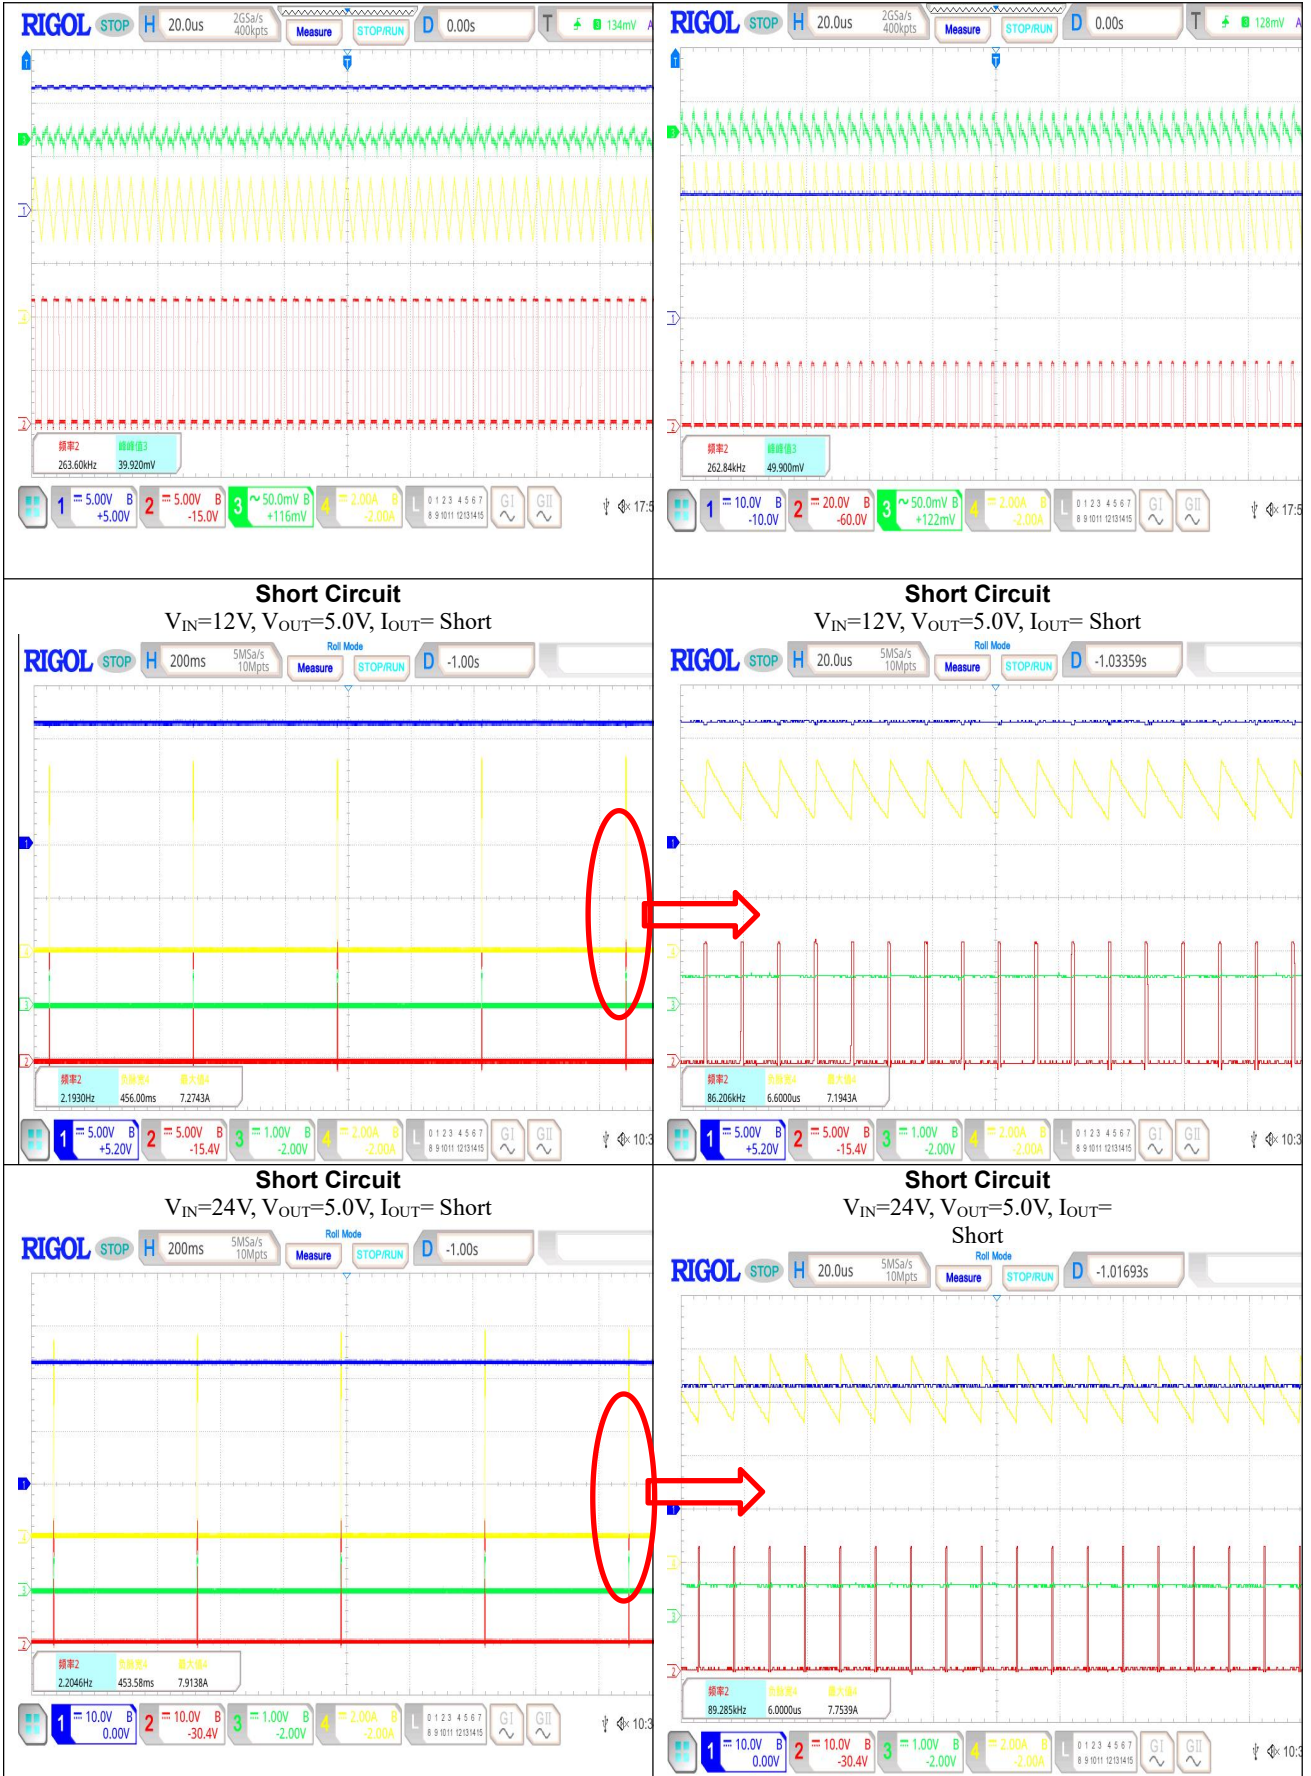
RIGOL STOP H 20.0us 2GSa/s 400kpts Measure STOP/RUN D 0.00s T 134mV

频率2 263.60kHz 峰峰值3 39.920mV

1 5.00V B +5.00V 2 5.00V B -15.0V 3 50.0mV B +116mV 4 2.00A B -2.00A

RIGOL STOP H 20.0us 2GSa/s 400kpts Measure STOP/RUN D 0.00s T 128mV

频率2 262.84kHz 峰峰值3 49.900mV

1 10.0V B -10.0V 2 20.0V B -60.0V 3 50.0mV B +122mV 4 2.00A B -2.00A

Short Circuit
$V_{IN}$=12V, $V_{OUT}$=5.0V, $I_{OUT}$= Short

RIGOL STOP H 200ms 5MSa/s 10Mpts Roll Mode Measure STOP/RUN D -1.00s

频率2 2.1930Hz 456.00ms 7.2743A

1 5.00V B +5.20V 2 5.00V B -15.4V 3 1.00V B -2.00V 4 2.00A B -2.00A

Short Circuit
$V_{IN}$=12V, $V_{OUT}$=5.0V, $I_{OUT}$= Short

RIGOL STOP H 20.0us 5MSa/s 10Mpts Roll Mode Measure STOP/RUN D -1.03359s

频率2 86.206kHz 6.6000us 7.1943A

1 5.00V B +5.20V 2 5.00V B -15.4V 3 1.00V B -2.00V 4 2.00A B -2.00A

Short Circuit
$V_{IN}$=24V, $V_{OUT}$=5.0V, $I_{OUT}$= Short

RIGOL STOP H 200ms 5MSa/s 10Mpts Roll Mode Measure STOP/RUN D -1.00s

频率2 2.2046Hz 453.58ms 7.9138A

1 10.0V B 0.00V 2 10.0V B -30.4V 3 1.00V B -2.00V 4 2.00A B -2.00A

Short Circuit
$V_{IN}$=24V, $V_{OUT}$=5.0V, $I_{OUT}$= Short

RIGOL STOP H 20.0us 5MSa/s 10Mpts Roll Mode Measure STOP/RUN D -1.01693s

频率2 89.285kHz 6.0000us 7.7539A

1 10.0V B 0.00V 2 10.0V B -30.4V 3 1.00V B -2.00V 4 2.00A B -2.00A